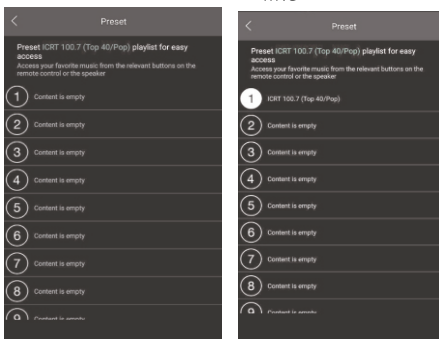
Preset

Preset ICRT 100.7 (Top 40/Pop) playlist for easy access
Access your favorite music from the relevant buttons on the remote control or the speaker

1 Content is empty
2 Content is empty
3 Content is empty
4 Content is empty
5 Content is empty
6 Content is empty
7 Content is empty
8 Content is empty
9 Content is empty

Preset

Preset ICRT 100.7 (Top 40/Pop) playlist for easy access
Access your favorite music from the relevant buttons on the remote control or the speaker

1 ICRT 100.7 (Top 40/Pop)
2 Content is empty
3 Content is empty
4 Content is empty
5 Content is empty
6 Content is empty
7 Content is empty
8 Content is empty
9 Content is empty